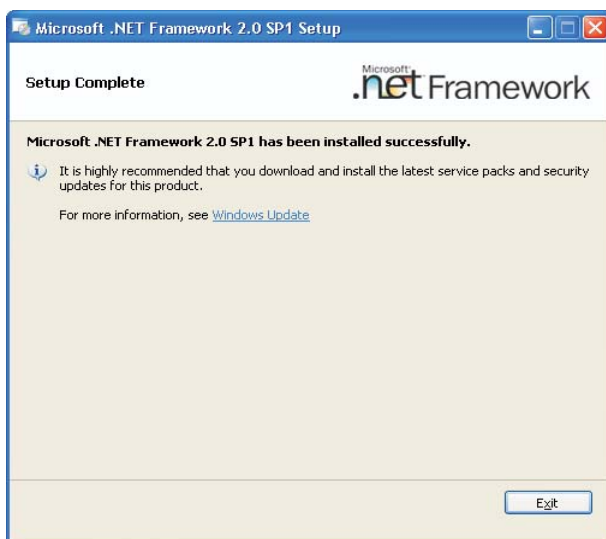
Microsoft .NET Framework 2.0 SP1 Setup

Setup Complete

Microsoft .net Framework

Microsoft .NET Framework 2.0 SP1 has been installed successfully.

It is highly recommended that you download and install the latest service packs and security updates for this product.

For more information, see Windows Update

Exit